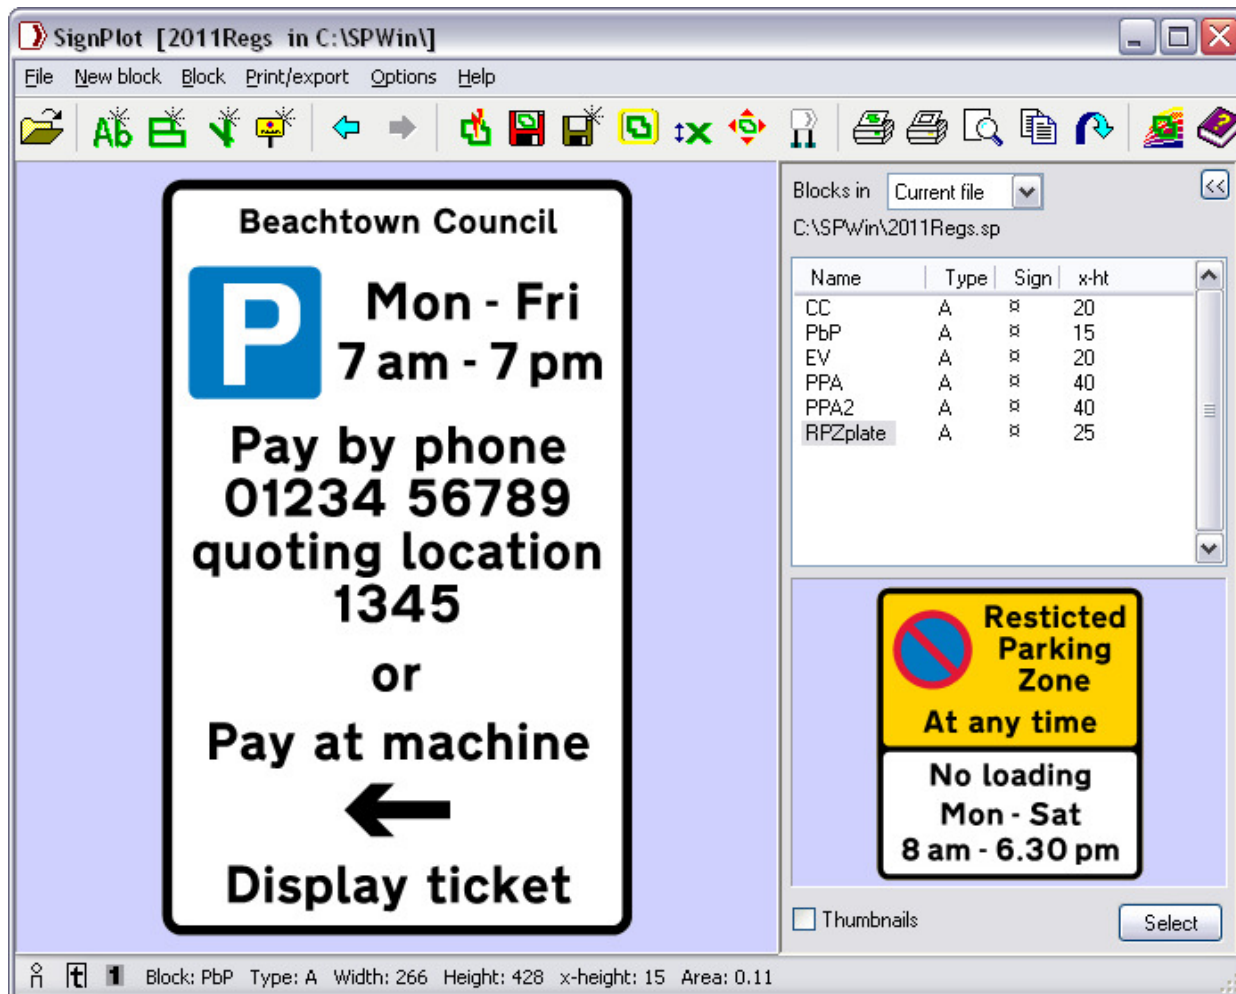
SignPlot [2011Regs in C:\SPWin\]

File New block Block Print/export Options Help

Beachtown Council

P

Mon - Fri
7 am - 7 pm

Pay by phone
01234 56789
quoting location
1345

or

Pay at machine

Display ticket

Blocks in Current file
C:\SPWin\2011Regs.sp

| Name | Type | Sign | x-ht |
|---|---|---|---|
| CC | A | ¤ | 20 |
| PbP | A | ¤ | 15 |
| EV | A | ¤ | 20 |
| PPA | A | ¤ | 40 |
| PPA2 | A | ¤ | 40 |
| RPZplate | A | ¤ | 25 |

Restricted Parking Zone
At any time

No loading
Mon - Sat
8 am - 6.30 pm

Thumbnails

Select

Block: PbP Type: A Width: 266 Height: 428 x-height: 15 Area: 0.11